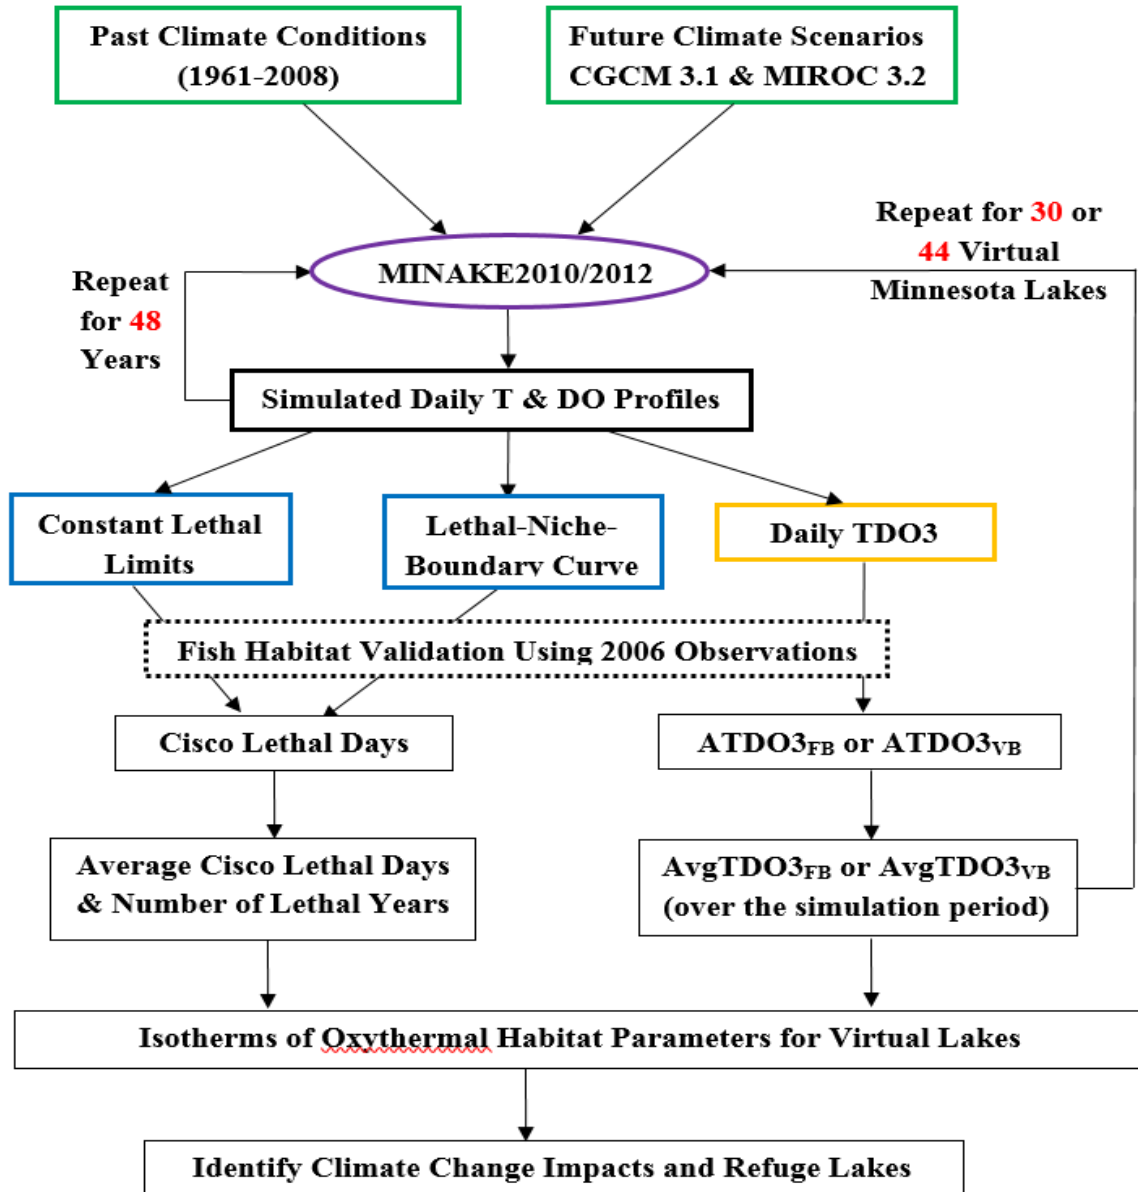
Past Climate Conditions (1961-2008)

Future Climate Scenarios CGCM 3.1 & MIROC 3.2

Repeat for 30 or 44 Virtual Minnesota Lakes

Repeat for 48 Years

MINAKE2010/2012

Simulated Daily T & DO Profiles

Constant Lethal Limits

Lethal-Niche-Boundary Curve

Daily TDO3

Fish Habitat Validation Using 2006 Observations

Cisco Lethal Days

$ATDO3_{FB}$ or $ATDO3_{VB}$

Average Cisco Lethal Days & Number of Lethal Years

$AvgTDO3_{FB}$ or $AvgTDO3_{VB}$ (over the simulation period)

Isotherms of Oxythermal Habitat Parameters for Virtual Lakes

Identify Climate Change Impacts and Refuge Lakes